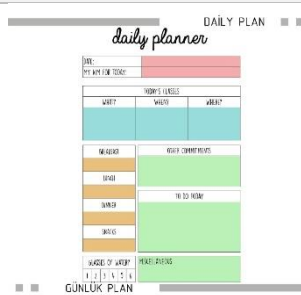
DAILY PLAN

daily planner

DATE:
MY AIM FOR TODAY:

TODAY'S CLASSES

| WHAT? | WHERE? | WHEN? |
|---|---|---|
| | | |

BREAKFAST
LUNCH
DINNER
SNACKS

OTHER COMMITMENTS

TO DO TODAY

GLASSES OF WATER
1 2 3 4 5 6

MOOD / STATUS

GÜNLÜK PLAN